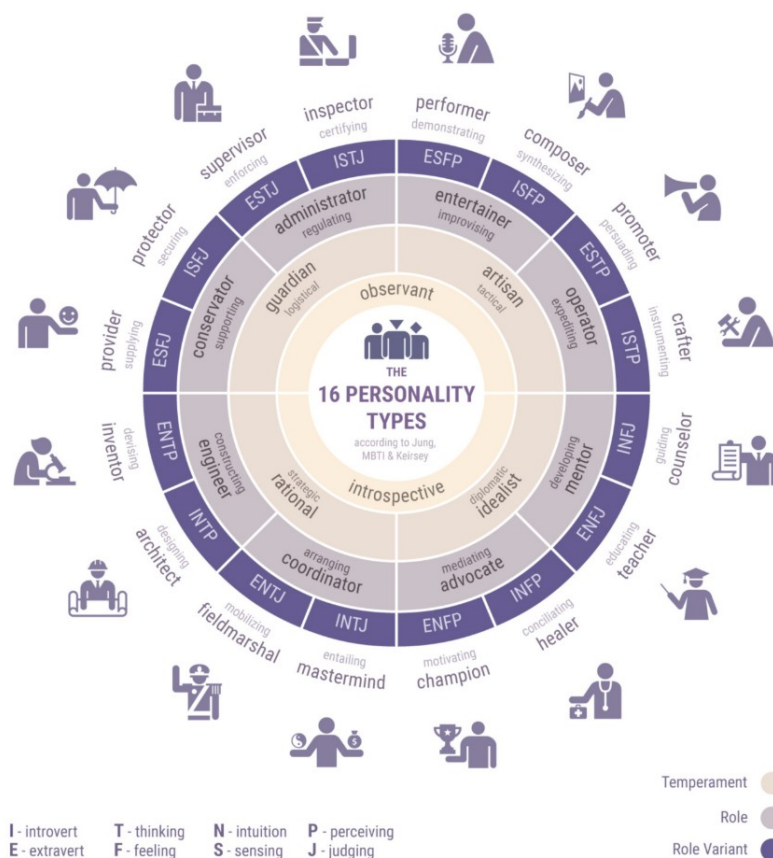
inspector
certifying
performer
demonstrating
composer
synthesizing
supervisor
enforcing
promoter
persuading
protector
securing
crafter
instrumenting
provider
supplying
counselor
guiding
inventor
devising
teacher
educating
architect
designing
healer
conciliating
fieldmarshal
mobilizing
mastermind
entailing
champion
motivating

ISTJ
ESFP
ESTJ
ISFP
ESTP
ISFJ
ISTP
ESFJ
INFJ
ENTP
ENFJ
INTP
INFP
ENTJ
INTJ
ENFP

administrator
regulating
entertainer
improvising
conservator
supporting
operator
expediting
engineer
constructing
mentor
developing
coordinator
arranging
advocate
mediating

guardian
logistical
artisan
tactical
rational
strategic
idealist
diplomatic

observant
introspective

THE
16 PERSONALITY TYPES
according to Jung, MBTI & Keirsey

Temperament
Role
Role Variant

I - introvert
E - extravert
T - thinking
F - feeling
N - intuition
S - sensing
P - perceiving
J - judging